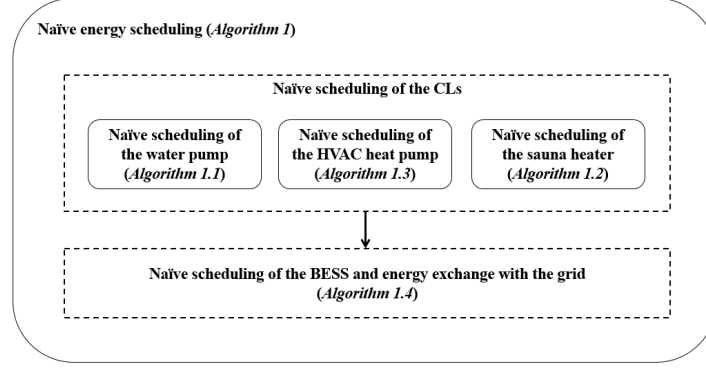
Naïve energy scheduling (*Algorithm 1*)

Naïve scheduling of the CLs

Naïve scheduling of the water pump (*Algorithm 1.1*)

Naïve scheduling of the HVAC heat pump (*Algorithm 1.3*)

Naïve scheduling of the sauna heater (*Algorithm 1.2*)

Naïve scheduling of the BESS and energy exchange with the grid (*Algorithm 1.4*)